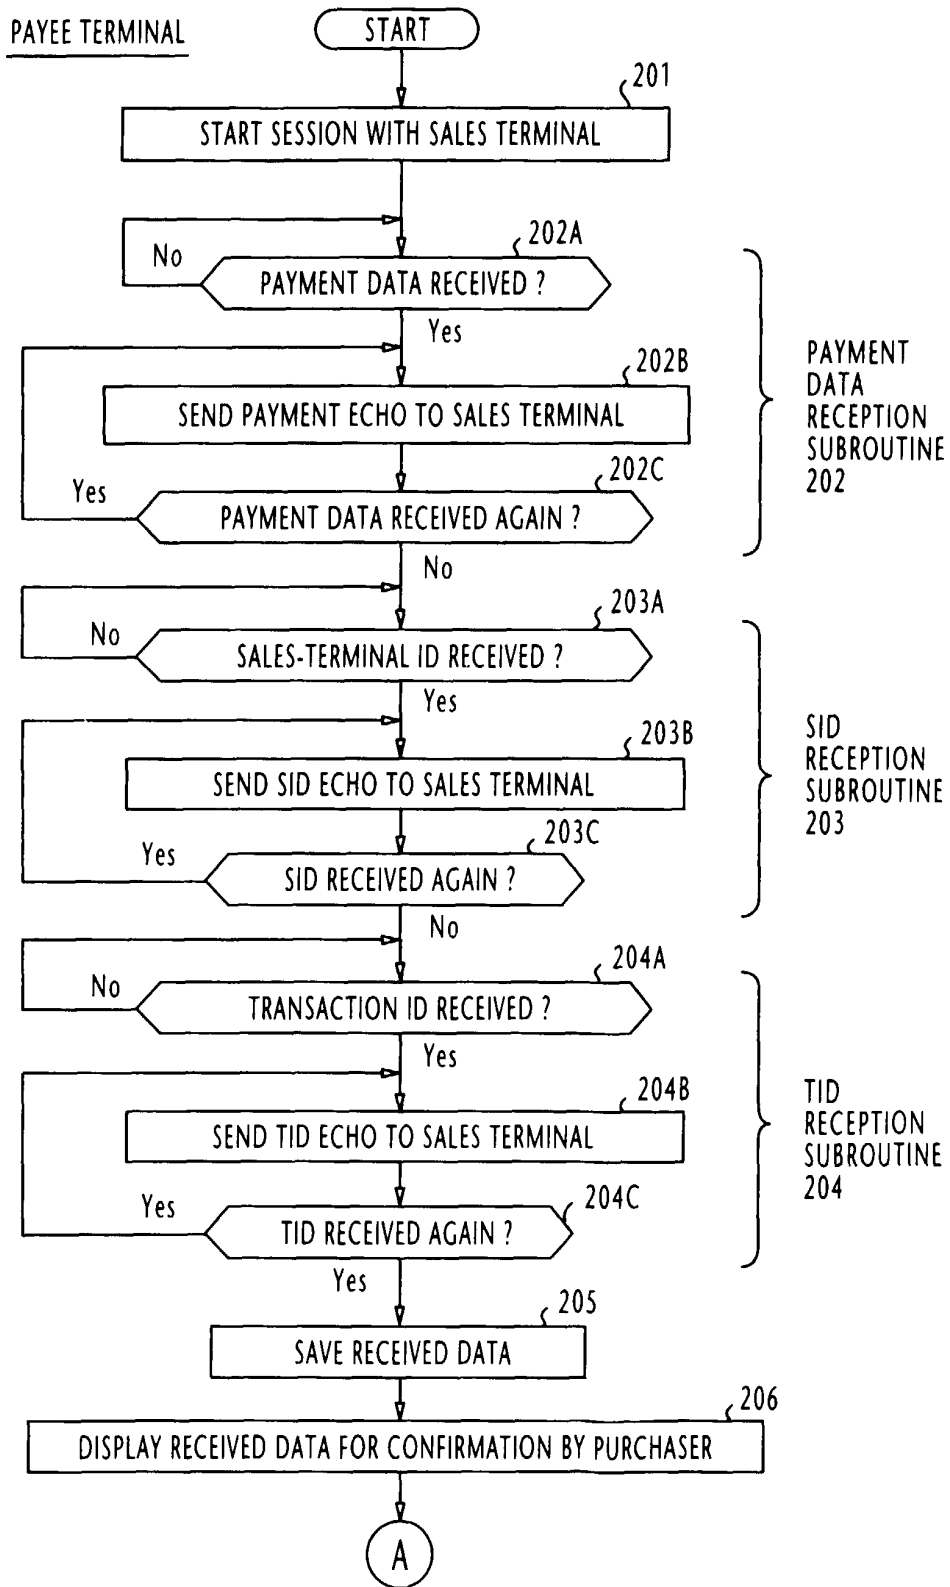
PAYEE TERMINAL

START

201

START SESSION WITH SALES TERMINAL

No

202A

PAYMENT DATA RECEIVED ?

Yes

202B

SEND PAYMENT ECHO TO SALES TERMINAL

Yes

202C

PAYMENT DATA RECEIVED AGAIN ?

No

PAYMENT DATA RECEPTION SUBROUTINE 202

No

203A

SALES-TERMINAL ID RECEIVED ?

Yes

203B

SEND SID ECHO TO SALES TERMINAL

Yes

203C

SID RECEIVED AGAIN ?

No

SID RECEPTION SUBROUTINE 203

No

204A

TRANSACTION ID RECEIVED ?

Yes

204B

SEND TID ECHO TO SALES TERMINAL

Yes

204C

TID RECEIVED AGAIN ?

Yes

TID RECEPTION SUBROUTINE 204

205

SAVE RECEIVED DATA

206

DISPLAY RECEIVED DATA FOR CONFIRMATION BY PURCHASER

A